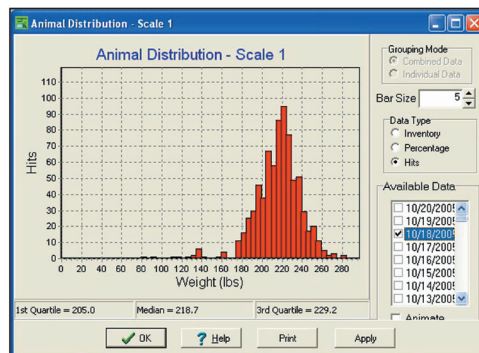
Animal Distribution - Scale 1

Animal Distribution - Scale 1

Hits

110
100
90
80
70
60
50
40
30
20
10
0

0 20 40 60 80 100 120 140 160 180 200 220 240 260 280

Weight (lbs)

1st Quartile = 205.0
Median = 218.7
3rd Quartile = 229.2

Grouping Mode
Combined Data
Individual Data

Bar Size 5

Data Type
Inventory
Percentage
Hits

Available Data
10/20/2005
10/19/2005
10/18/2005
10/17/2005
10/16/2005
10/15/2005
10/14/2005
10/13/2005

Animate

OK
Help
Print
Apply